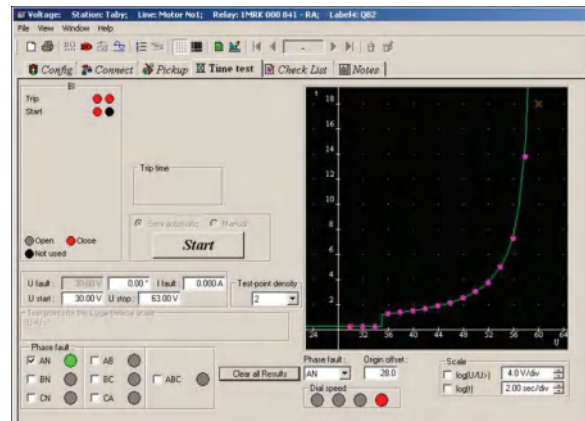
Voltage: Station: Taby; Line: Motor No1; Relay: 1MRK 000 841 - RA; Label4: QB2
File View Window Help

Config Connect Pickup Time test Check List Notes

BI
Trip
Start

Trip time

Semi automatic Manual
Start

Open Close
Not used

U fault: 30.00 V 0.00° I fault: 0.000 A
U start: 30.00 V U stop: 63.00 V
Test-point density
2

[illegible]

Phase fault
AN AB
BN BC ABC
CN CA

Clear all Results

t
18
16
14
12
10
8
6
4
2
24 28 32 36 40 44 48 52 56 60 64
U

Phase fault: AN
Origin offset: 28.0
Dial speed

Scale
log(U/U>) 4.0 V/div
log(t) 2.00 sec/div